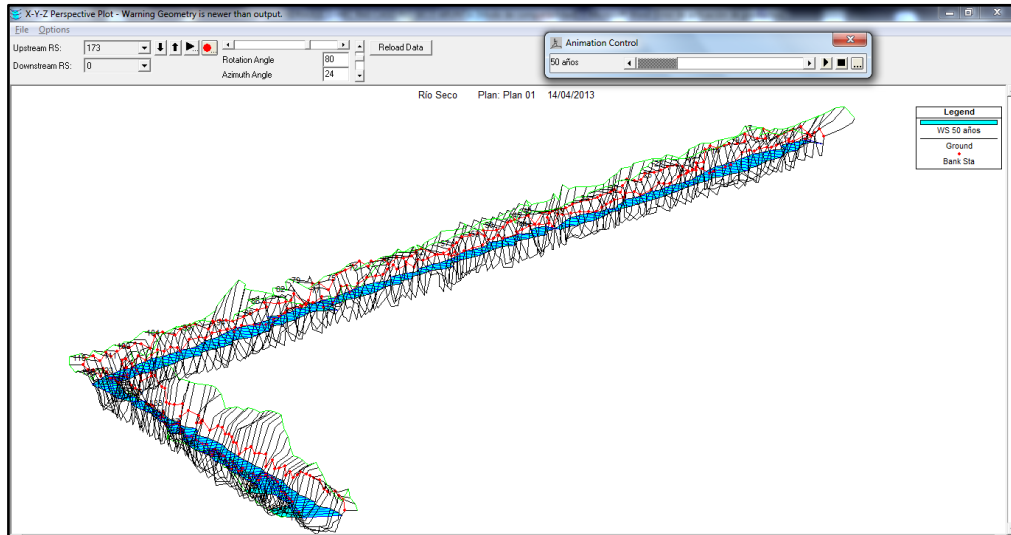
X-Y-Z Perspective Plot - Warning Geometry is newer than output.

File Options

Upstream RS: 173

Downstream RS: 0

Rotation Angle 80

Azimuth Angle 24

Reload Data

Animation Control

50 años

Río Seco Plan: Plan 01 14/04/2013

Legend

WS 50 años

Ground

Bank Sta